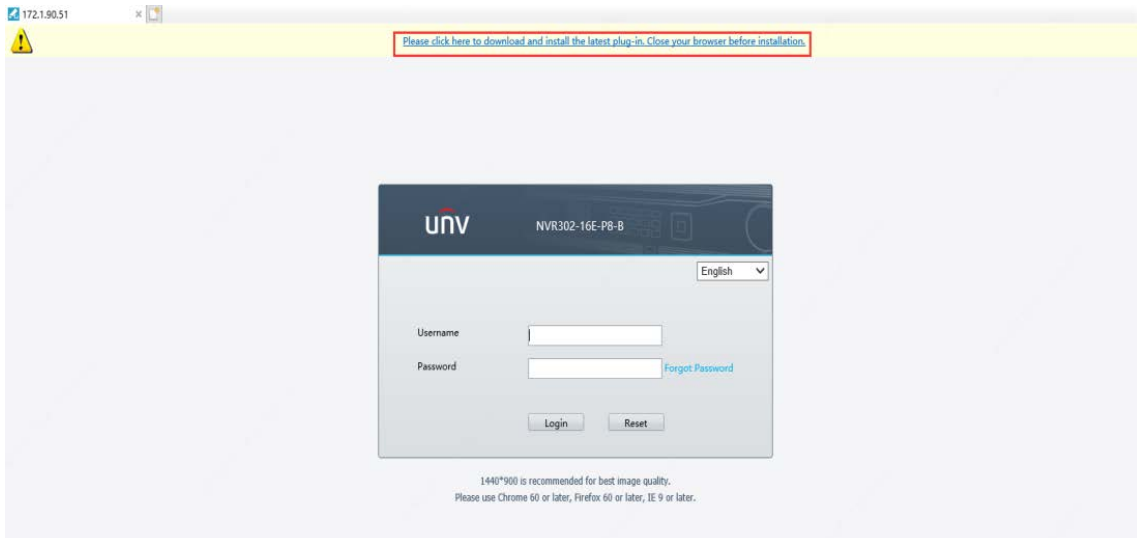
172.1.90.51 ×

Please click here to download and install the latest plug-in. Close your browser before installation.

UNV NVR302-16E-P8-B

English

Username

Password

Forgot Password

Login

Reset

1440*900 is recommended for best image quality.

Please use Chrome 60 or later, Firefox 60 or later, IE 9 or later.